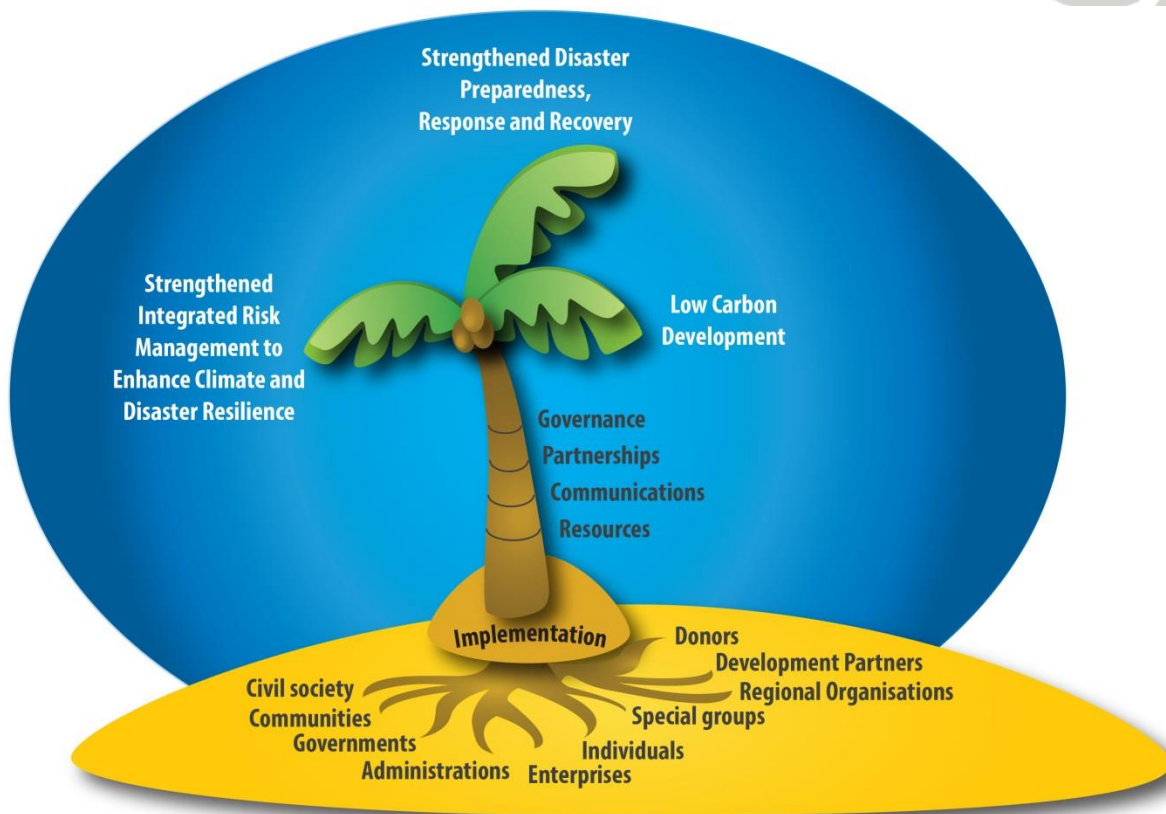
Strengthened Disaster Preparedness, Response and Recovery

Strengthened Integrated Risk Management to Enhance Climate and Disaster Resilience

Low Carbon Development

Governance
Partnerships
Communications
Resources

Implementation

Donors
Development Partners
Regional Organisations
Special groups
Individuals
Enterprises

Civil society
Communities
Governments
Administrations